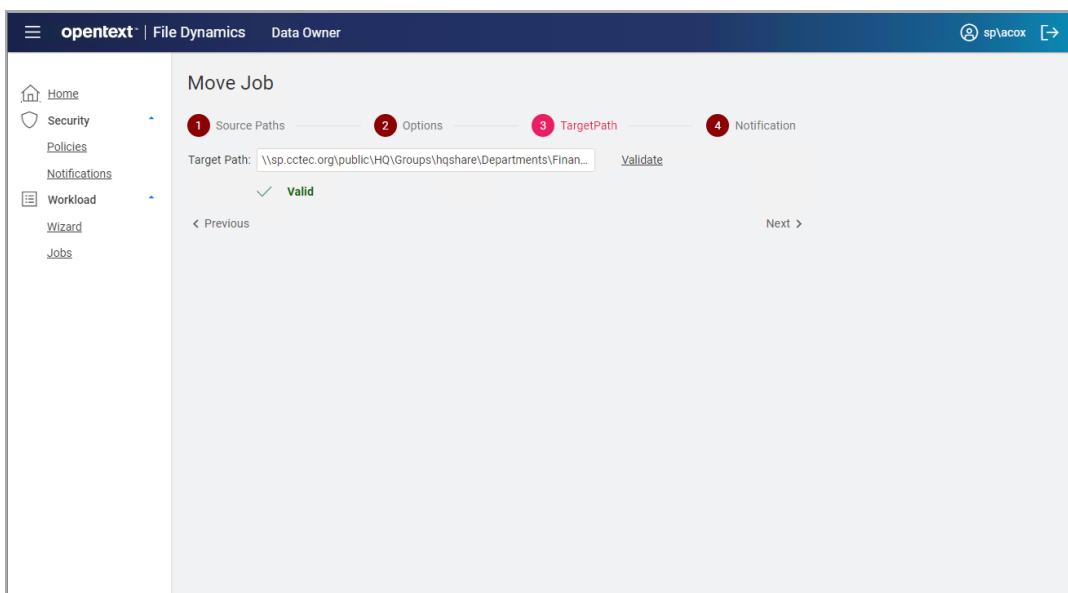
opentext™ | File Dynamics Data Owner

sp\acox

Home
Security
Policies
Notifications
Workload
Wizard
Jobs

Move Job

1 Source Paths
2 Options
3 TargetPath
4 Notification

Target Path: \\sp.cctec.org\public\HQ\Groups\hqshare\Departments\Finan...

Validate

Valid

< Previous

Next >